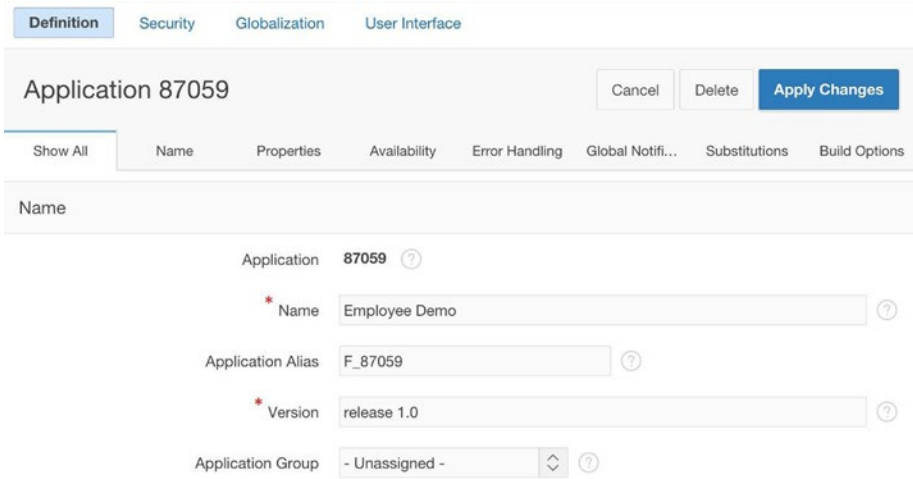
Definition Security Globalization User Interface

Application 87059

Cancel Delete Apply Changes

Show All Name Properties Availability Error Handling Global Notifi... Substitutions Build Options

Name

Application 87059 ?

* Name Employee Demo ?

Application Alias F_87059 ?

* Version release 1.0 ?

Application Group - Unassigned - ?